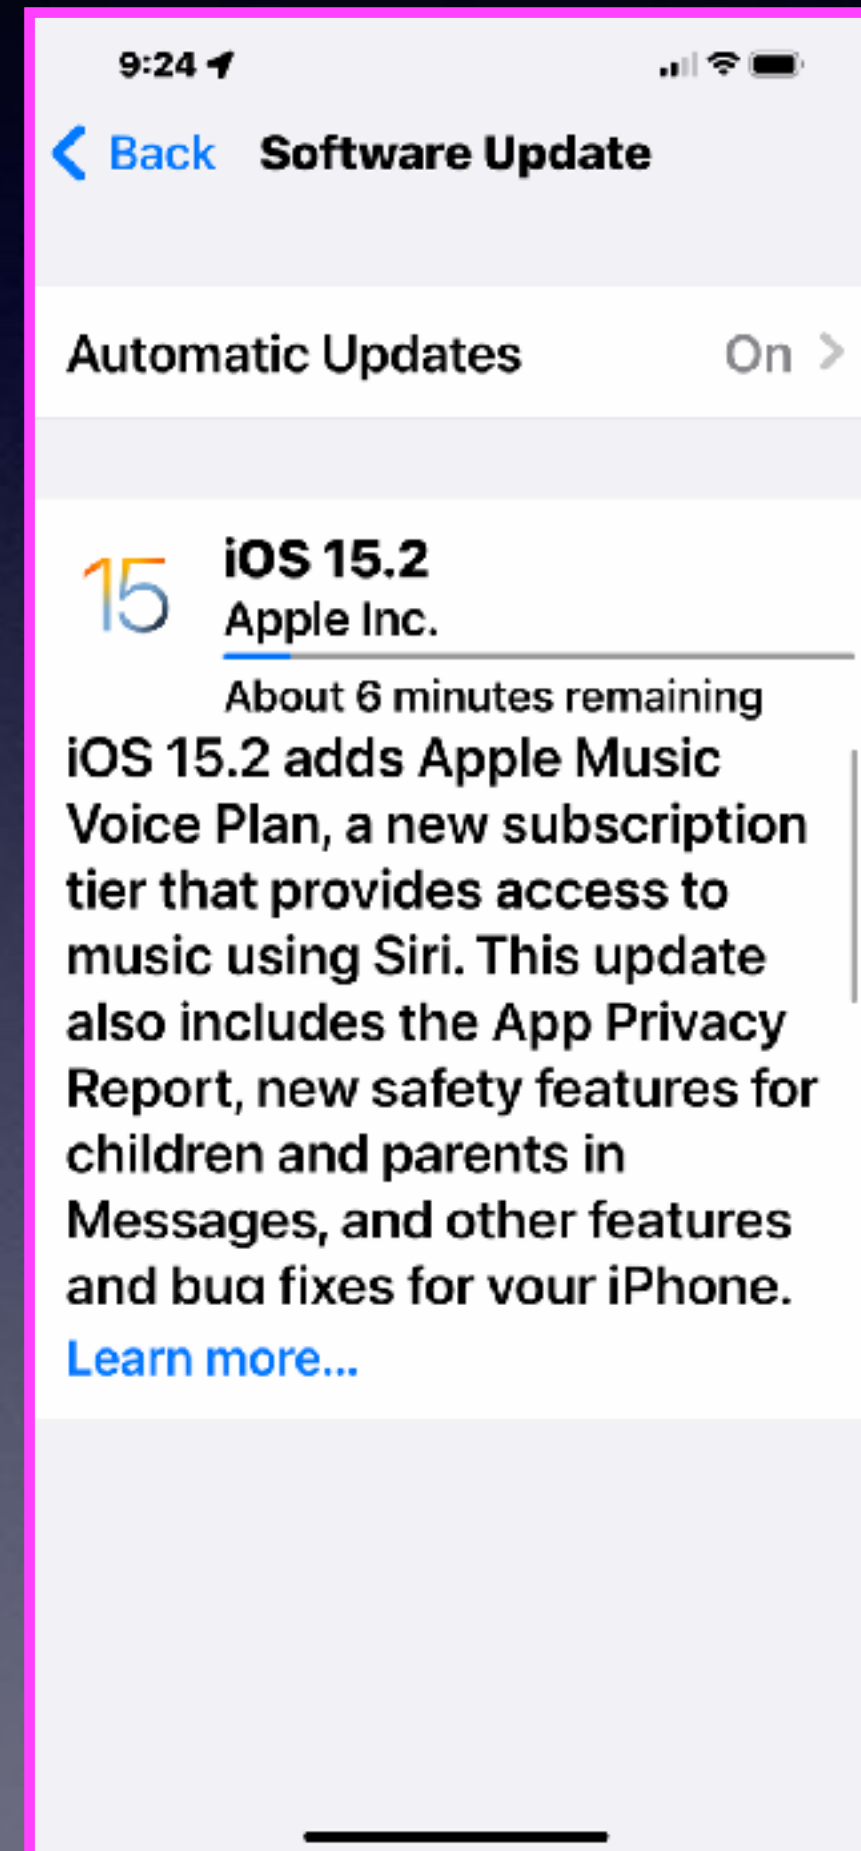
9:24

Back Software Update

Automatic Updates On

15

iOS 15.2
Apple Inc.

About 6 minutes remaining

iOS 15.2 adds Apple Music Voice Plan, a new subscription tier that provides access to music using Siri. This update also includes the App Privacy Report, new safety features for children and parents in Messages, and other features and bug fixes for your iPhone.

Learn more...